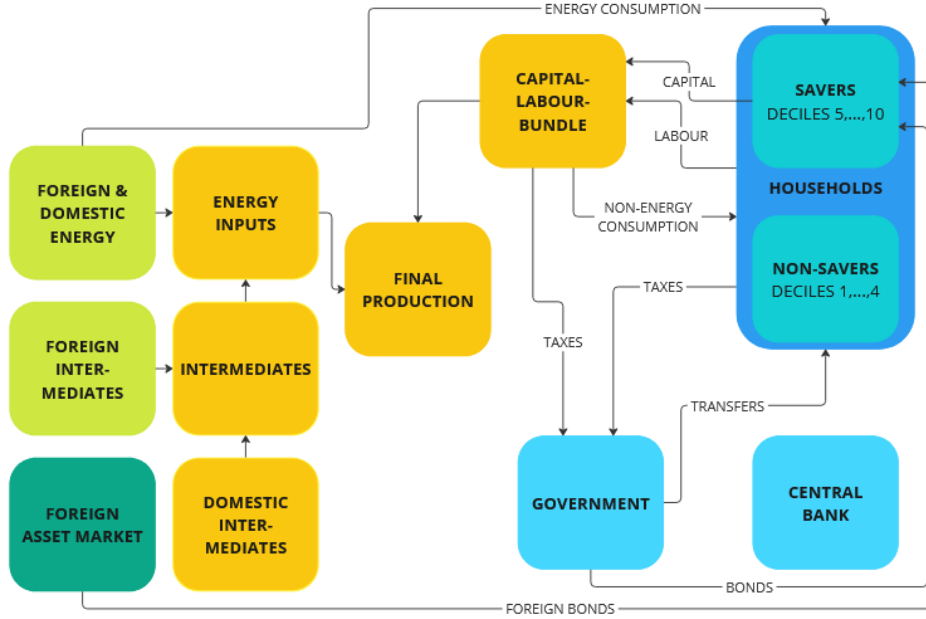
ENERGY CONSUMPTION

CAPITAL-LABOUR-BUNDLE

CAPITAL

LABOUR

SAVERS
DECILES 5,...,10

HOUSEHOLDS

NON-SAVERS
DECILES 1,...,4

FOREIGN & DOMESTIC ENERGY

ENERGY INPUTS

FINAL PRODUCTION

NON-ENERGY CONSUMPTION

TAXES

FOREIGN INTER-MEDIATES

INTERMEDIATES

TAXES

TRANSFERS

FOREIGN ASSET MARKET

DOMESTIC INTER-MEDIATES

GOVERNMENT

CENTRAL BANK

BONDS

FOREIGN BONDS